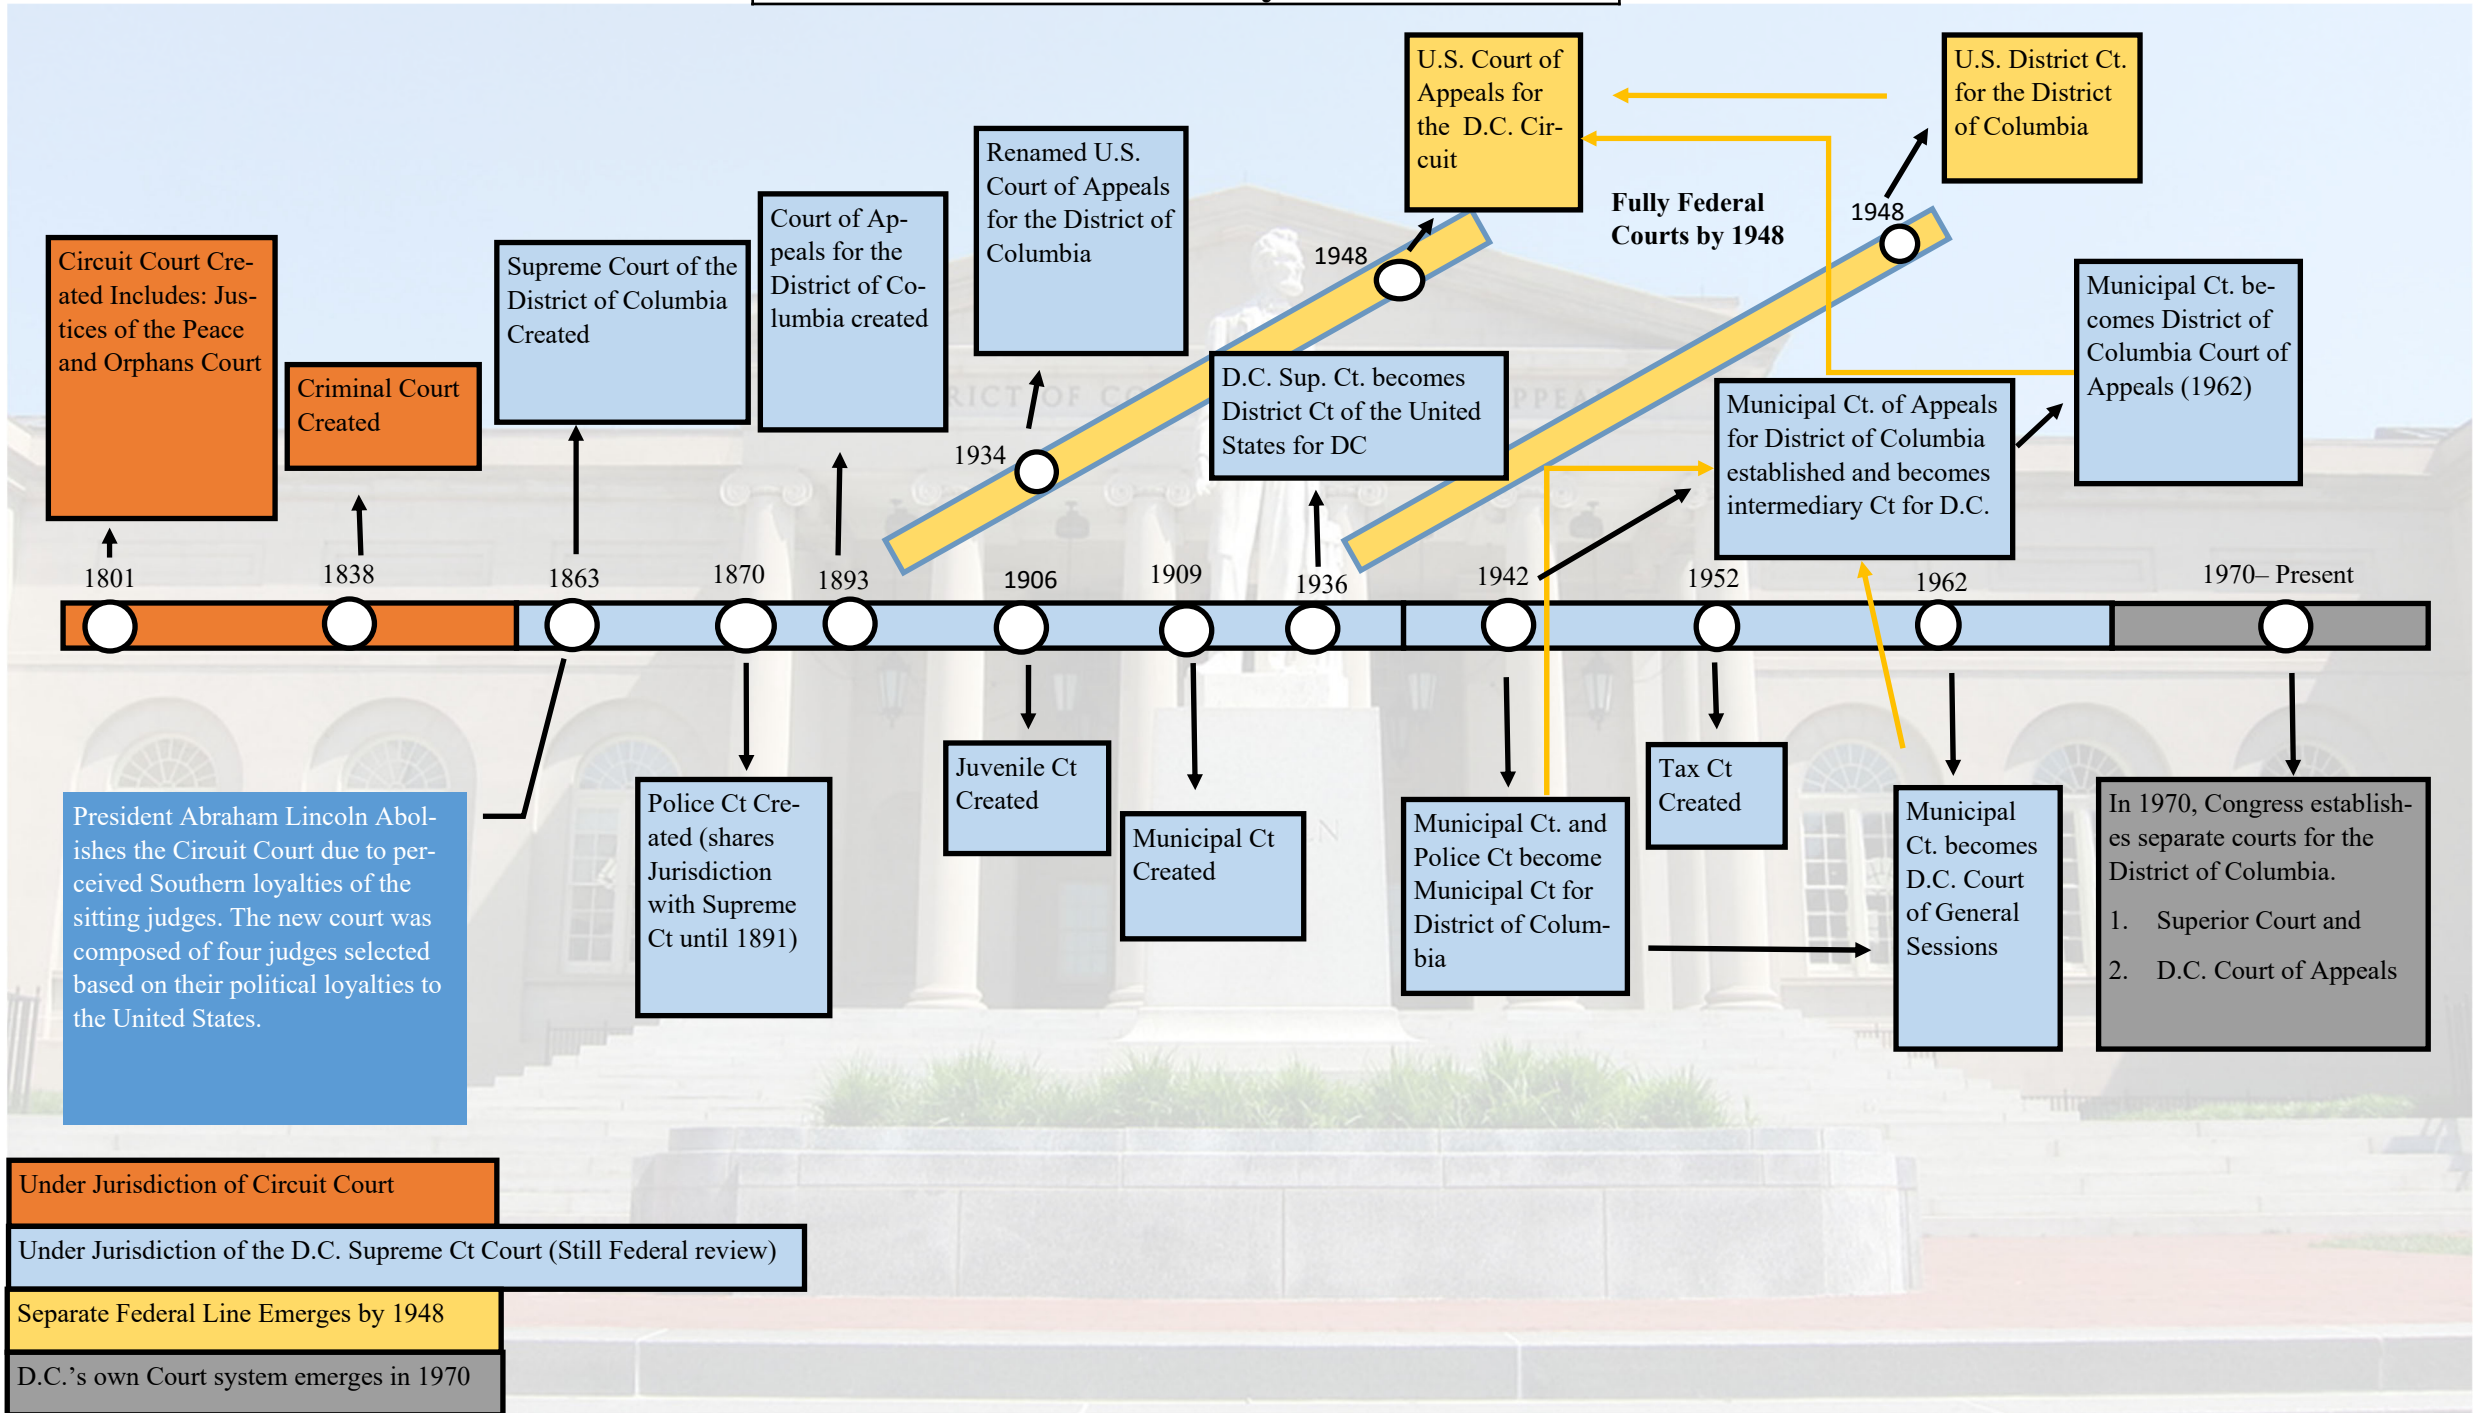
U.S. Court of Appeals for the D.C. Circuit

U.S. District Ct. for the District of Columbia

Renamed U.S. Court of Appeals for the District of Columbia

Fully Federal Courts by 1948

1948

1948

Court of Appeals for the District of Columbia created

Supreme Court of the District of Columbia Created

Circuit Court Created Includes: Justices of the Peace and Orphans Court

Criminal Court Created

Municipal Ct. becomes District of Columbia Court of Appeals (1962)

D.C. Sup. Ct. becomes District Ct of the United States for DC

Municipal Ct. of Appeals for District of Columbia established and becomes intermediary Ct for D.C.

1934

1801

1838

1863

1870

1893

1906

1909

1936

1942

1952

1962

1970– Present

President Abraham Lincoln Abolishes the Circuit Court due to perceived Southern loyalties of the sitting judges. The new court was composed of four judges selected based on their political loyalties to the United States.

Police Ct Created (shares Jurisdiction with Supreme Ct until 1891)

Juvenile Ct Created

Municipal Ct Created

Municipal Ct. and Police Ct become Municipal Ct for District of Columbia

Tax Ct Created

Municipal Ct. becomes D.C. Court of General Sessions

In 1970, Congress establishes separate courts for the District of Columbia.
1. Superior Court and
2. D.C. Court of Appeals

Under Jurisdiction of Circuit Court

Under Jurisdiction of the D.C. Supreme Ct Court (Still Federal review)

Separate Federal Line Emerges by 1948

D.C.'s own Court system emerges in 1970